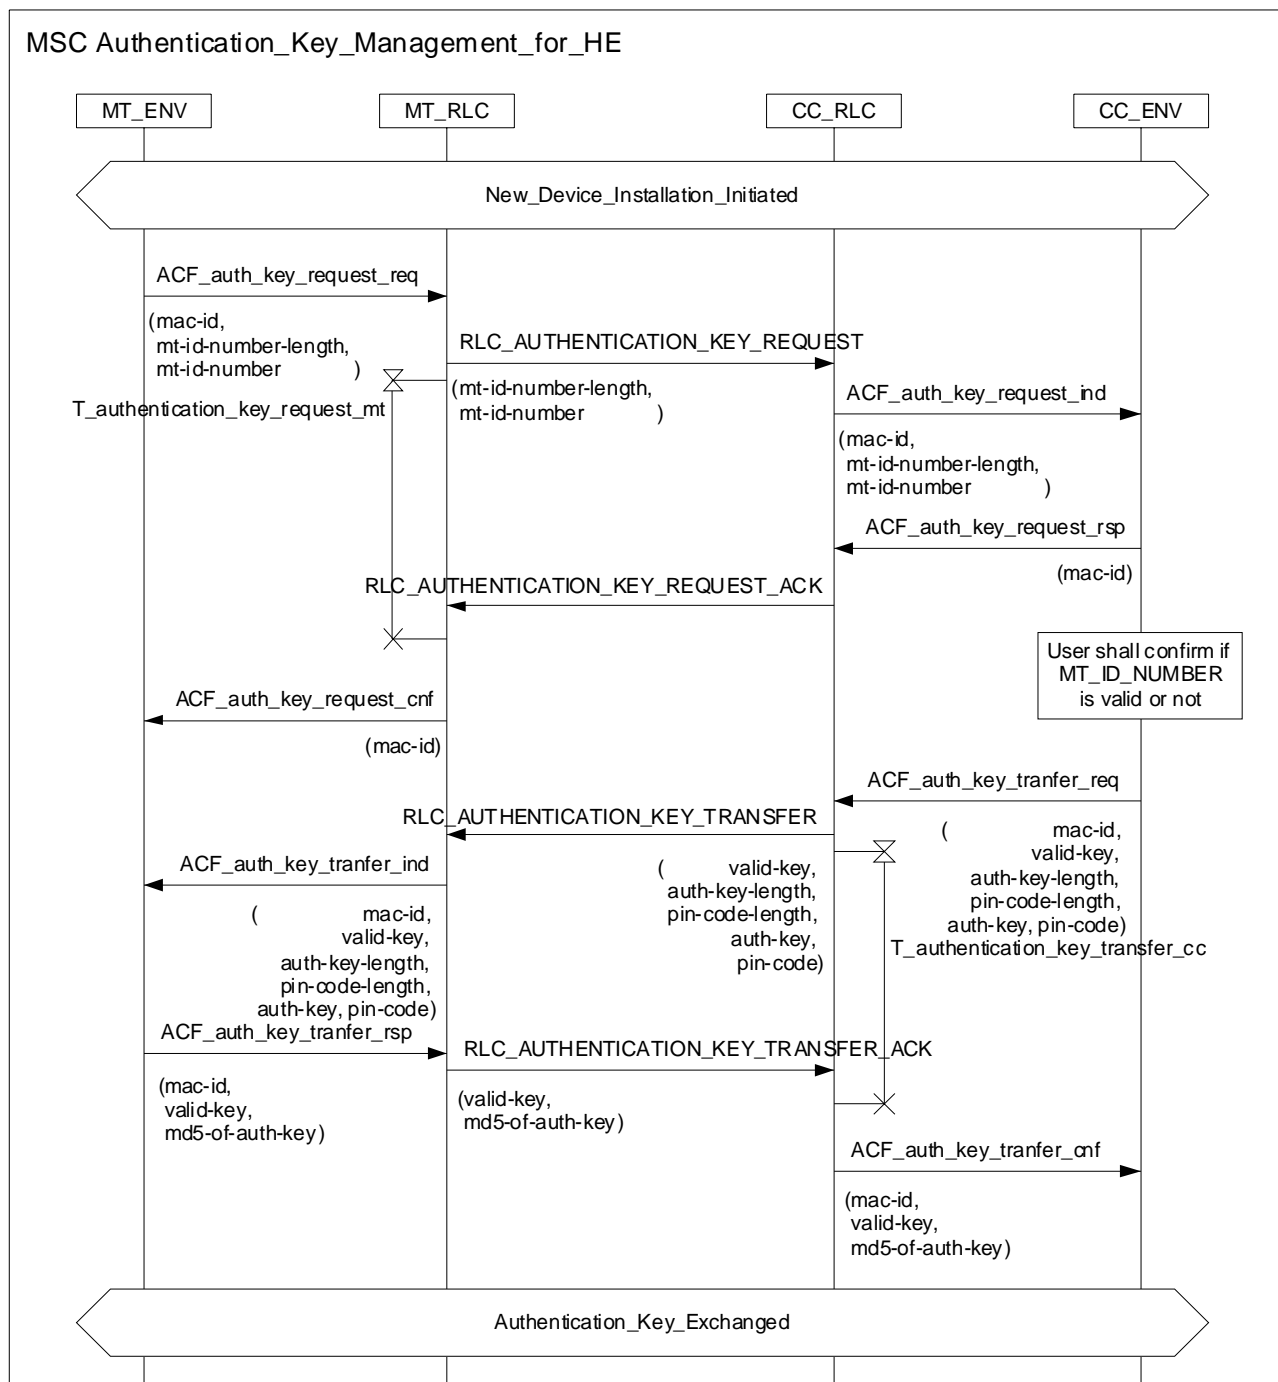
MSC Authentication_Key_Management_for_HE

MT_ENV

MT_RLC

CC_RLC

CC_ENV

New_Device_Installation_Initiated

ACF_auth_key_request_req

(mac-id, mt-id-number-length, mt-id-number )

RLC_AUTHENTICATION_KEY_REQUEST

T_authentication_key_request_mt

(mt-id-number-length, mt-id-number )

ACF_auth_key_request_ind

(mac-id, mt-id-number-length, mt-id-number )

ACF_auth_key_request_rsp

(mac-id)

RLC_AUTHENTICATION_KEY_REQUEST_ACK

User shall confirm if MT_ID_NUMBER is valid or not

ACF_auth_key_request_cnf

(mac-id)

ACF_auth_key_tranfer_req

RLC_AUTHENTICATION_KEY_TRANSFER

( mac-id, valid-key, auth-key-length, pin-code-length, auth-key, pin-code)

ACF_auth_key_tranfer_ind

( valid-key, auth-key-length, pin-code-length, auth-key, pin-code)

T_authentication_key_transfer_cc

( mac-id, valid-key, auth-key-length, pin-code-length, auth-key, pin-code)

ACF_auth_key_tranfer_rsp

RLC_AUTHENTICATION_KEY_TRANSFER_ACK

(mac-id, valid-key, md5-of-auth-key)

(valid-key, md5-of-auth-key)

ACF_auth_key_tranfer_cnf

(mac-id, valid-key, md5-of-auth-key)

Authentication_Key_Exchanged